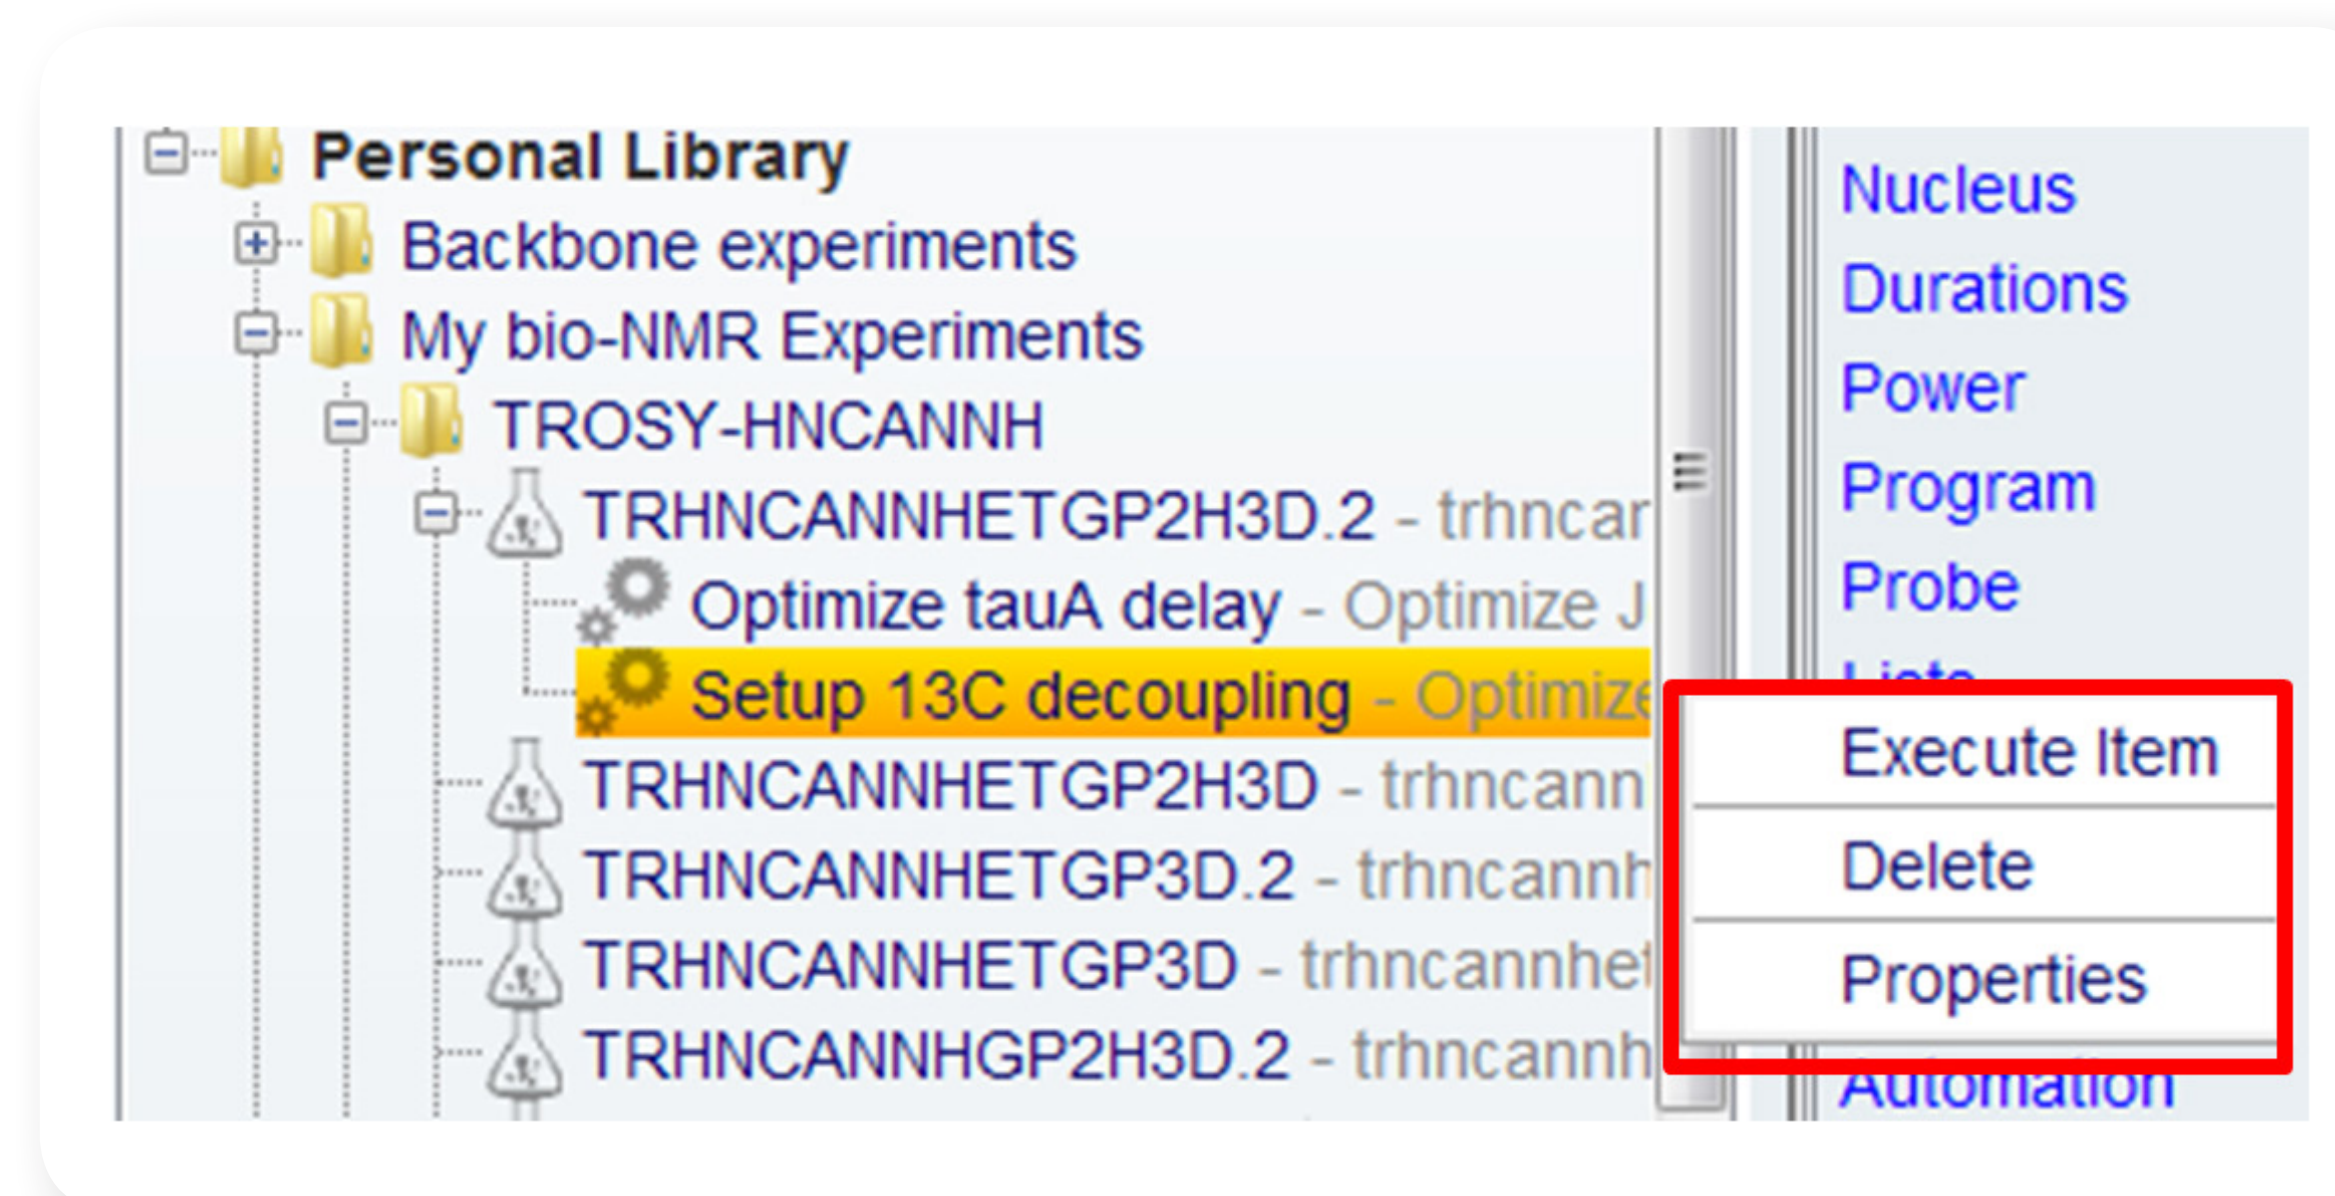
Personal Library
Backbone experiments
My bio-NMR Experiments
TROSY-HNCANNH
TRHNCANNHETGP2H3D.2 - trhncar
Optimize tauA delay - Optimize J
Setup 13C decoupling - Optimize
TRHNCANNHETGP2H3D - trhncann
TRHNCANNHETGP3D.2 - trhncannh
TRHNCANNHETGP3D - trhncannhet
TRHNCANNHGP2H3D.2 - trhncannh

Nucleus
Durations
Power
Program
Probe
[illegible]
Execute Item
Delete
Properties
Automation